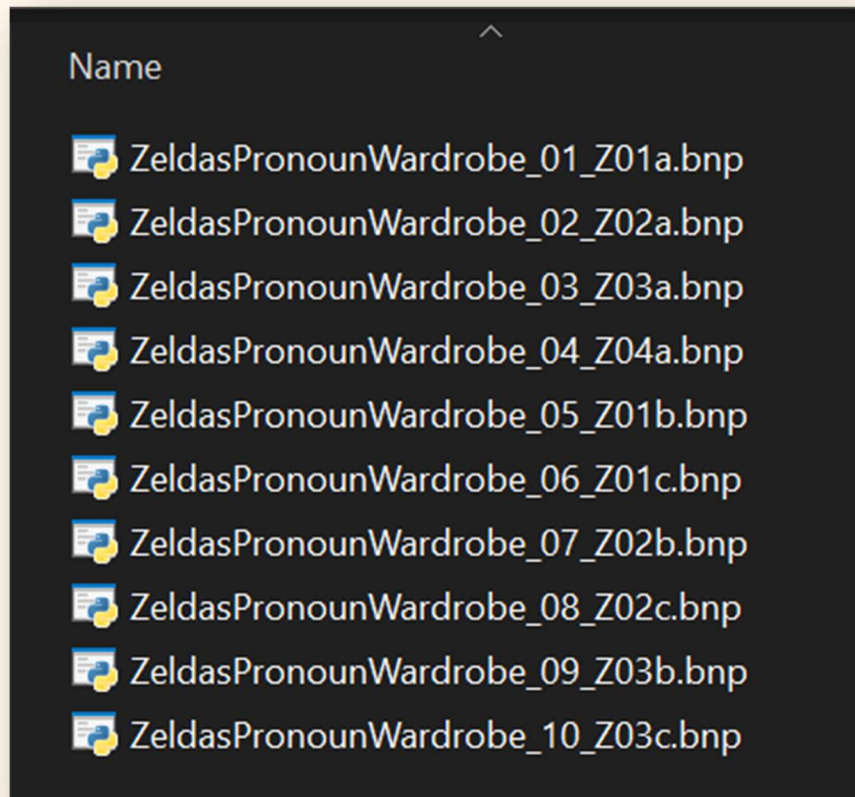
Name

ZeldasPronounWardrobe_01_Z01a.bnp
ZeldasPronounWardrobe_02_Z02a.bnp
ZeldasPronounWardrobe_03_Z03a.bnp
ZeldasPronounWardrobe_04_Z04a.bnp
ZeldasPronounWardrobe_05_Z01b.bnp
ZeldasPronounWardrobe_06_Z01c.bnp
ZeldasPronounWardrobe_07_Z02b.bnp
ZeldasPronounWardrobe_08_Z02c.bnp
ZeldasPronounWardrobe_09_Z03b.bnp
ZeldasPronounWardrobe_10_Z03c.bnp